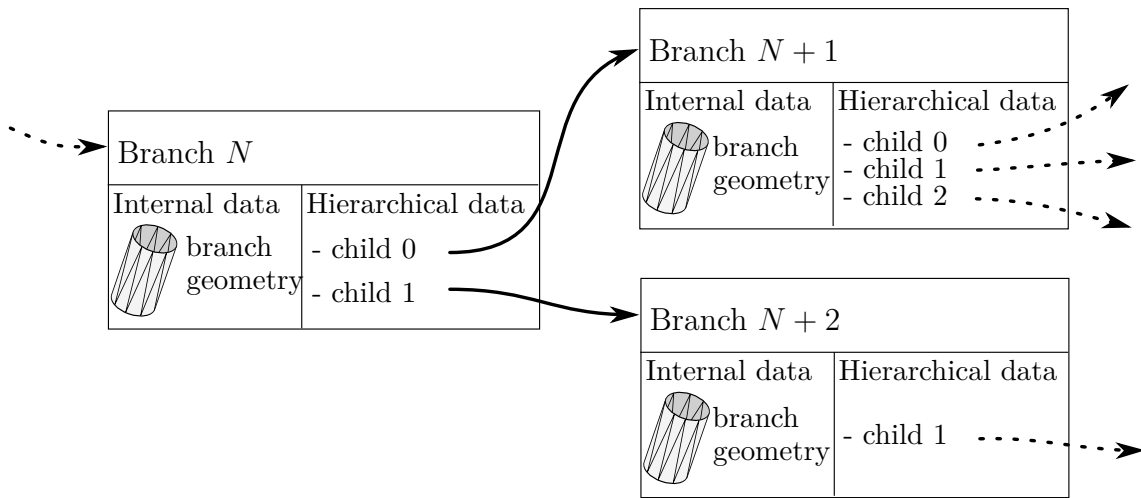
Branch $N+1$

| Internal data | Hierarchical data |
|---|---|
| branch geometry | - child 0<br>- child 1<br>- child 2 |

Branch $N$

| Internal data | Hierarchical data |
|---|---|
| branch geometry | - child 0<br>- child 1 |

Branch $N+2$

| Internal data | Hierarchical data |
|---|---|
| branch geometry | - child 1 |